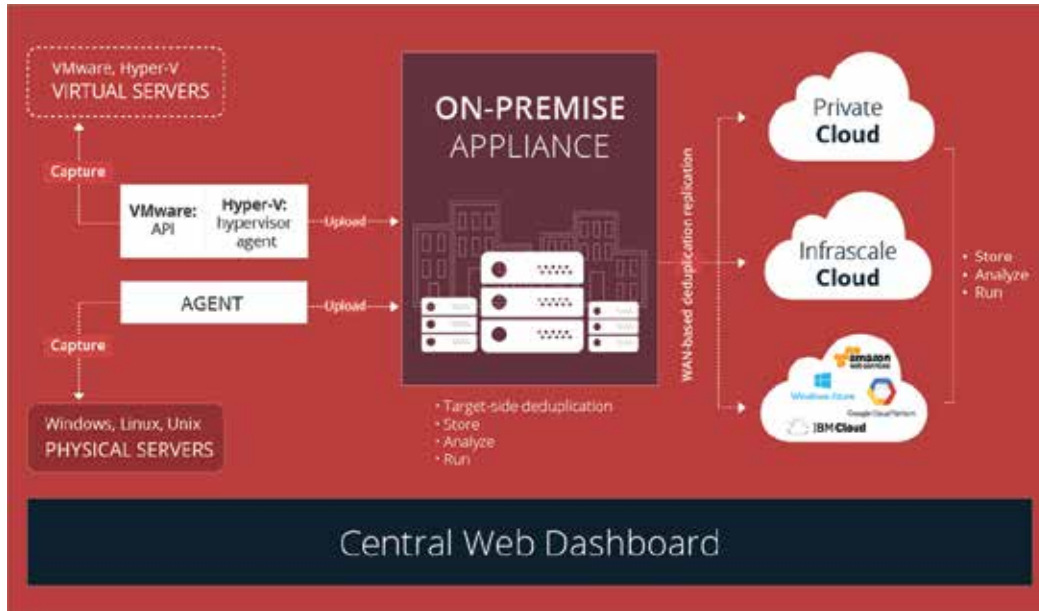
VMware, Hyper-V
VIRTUAL SERVERS

Capture

VMware: API

Hyper-V: hypervisor agent

Upload

AGENT

Upload

Capture

Windows, Linux, Unix
PHYSICAL SERVERS

ON-PREMISE
APPLIANCE

• Target-side deduplication
• Store
• Analyze
• Run

WAN-based deduplication replication

Private
Cloud

Infrascale
Cloud

amazon web services

Windows Azure

Google Cloud Platform

IBM Cloud

• Store
• Analyze
• Run

Central Web Dashboard